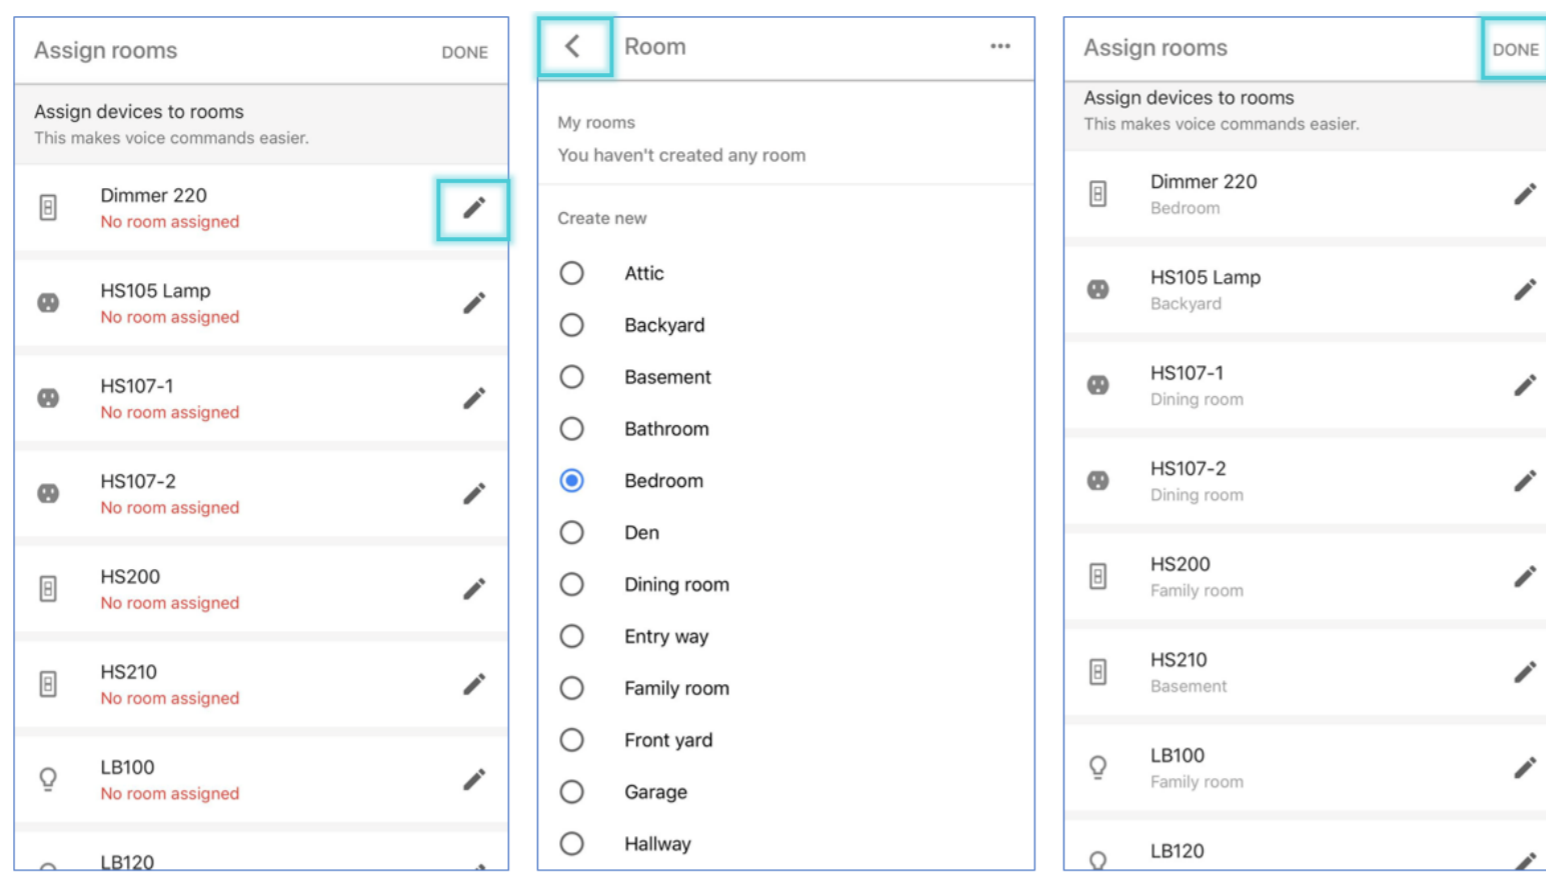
Assign rooms DONE

Assign devices to rooms
This makes voice commands easier.

Dimmer 220
No room assigned

HS105 Lamp
No room assigned

HS107-1
No room assigned

HS107-2
No room assigned

HS200
No room assigned

HS210
No room assigned

LB100
No room assigned

LB120

Room

My rooms
You haven't created any room

Create new

Attic
Backyard
Basement
Bathroom
Bedroom
Den
Dining room
Entry way
Family room
Front yard
Garage
Hallway

Assign rooms DONE

Assign devices to rooms
This makes voice commands easier.

Dimmer 220
Bedroom

HS105 Lamp
Backyard

HS107-1
Dining room

HS107-2
Dining room

HS200
Family room

HS210
Basement

LB100
Family room

LB120